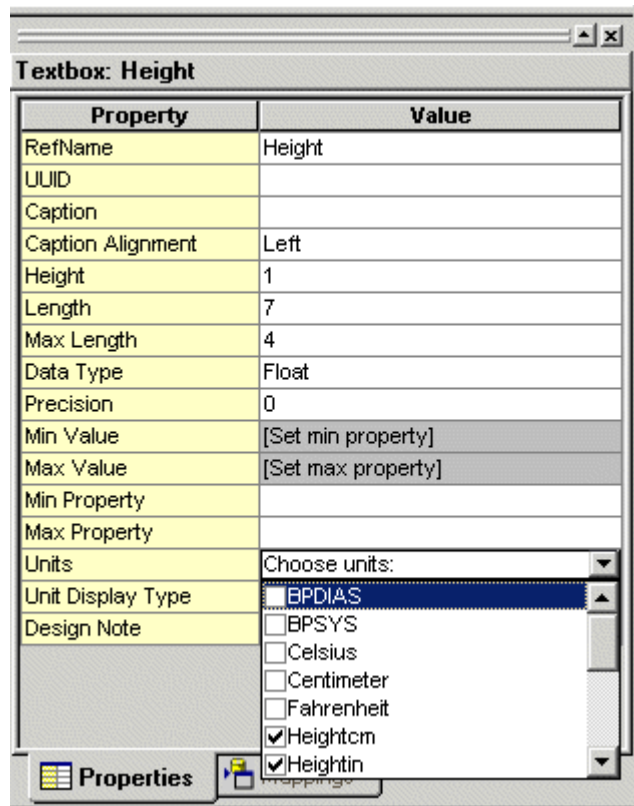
Textbox: Height

| Property | Value |
|---|---|
| RefName | Height |
| UUID | |
| Caption | |
| Caption Alignment | Left |
| Height | 1 |
| Length | 7 |
| Max Length | 4 |
| Data Type | Float |
| Precision | 0 |
| Min Value | [Set min property] |
| Max Value | [Set max property] |
| Min Property | |
| Max Property | |
| Units | Choose units: |
| Unit Display Type | |
| Design Note | |

BPDIAS
BPSYS
Celsius
Centimeter
Fahrenheit
Heightcm
Heightin

Properties
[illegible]